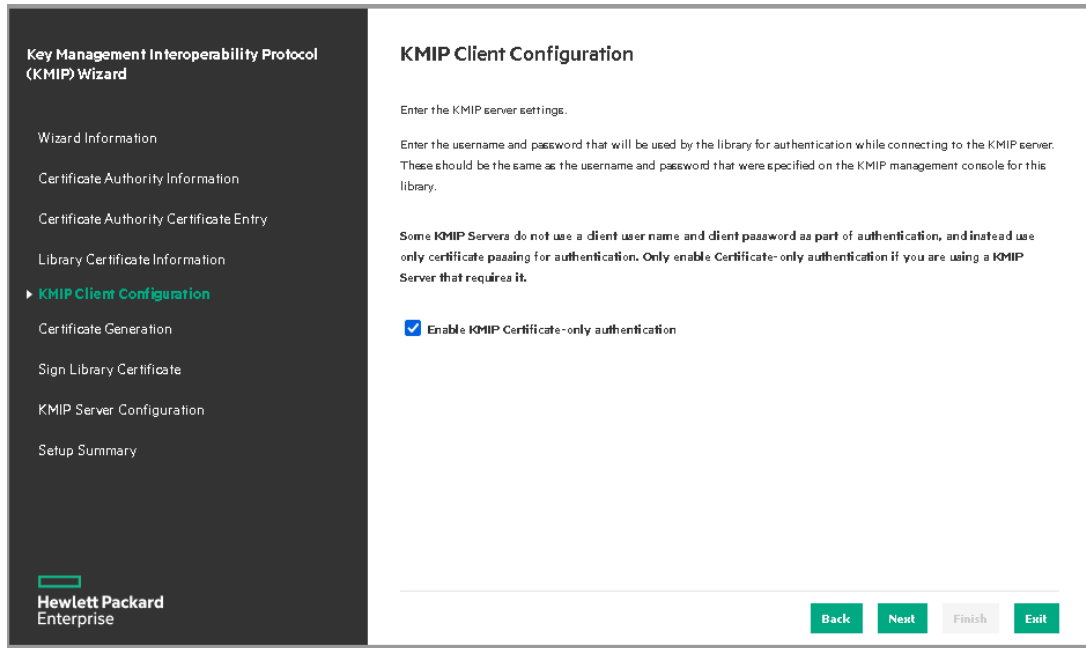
Key Management Interoperability Protocol (KMIP) Wizard

Wizard Information

Certificate Authority Information

Certificate Authority Certificate Entry

Library Certificate Information

KMIP Client Configuration

Certificate Generation

Sign Library Certificate

KMIP Server Configuration

Setup Summary

Hewlett Packard Enterprise

KMIP Client Configuration

Enter the KMIP server settings.

Enter the username and password that will be used by the library for authentication while connecting to the KMIP server. These should be the same as the username and password that were specified on the KMIP management console for this library.

Some KMIP Servers do not use a client user name and client password as part of authentication, and instead use only certificate passing for authentication. Only enable Certificate-only authentication if you are using a KMIP Server that requires it.

Enable KMIP Certificate-only authentication

Back Next Finish Exit